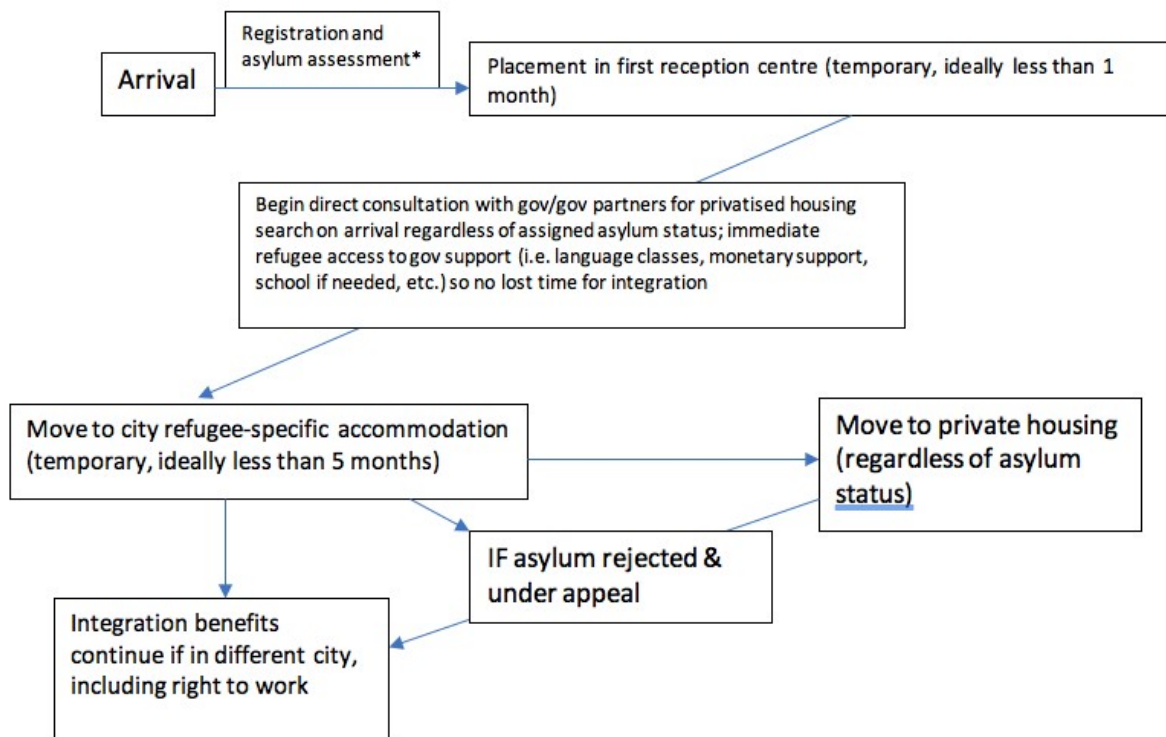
Arrival

Registration and asylum assessment*

Placement in first reception centre (temporary, ideally less than 1 month)

Begin direct consultation with gov/gov partners for privatised housing search on arrival regardless of assigned asylum status; immediate refugee access to gov support (i.e. language classes, monetary support, school if needed, etc.) so no lost time for integration

Move to city refugee-specific accommodation (temporary, ideally less than 5 months)

Move to private housing (regardless of asylum status)

IF asylum rejected & under appeal

Integration benefits continue if in different city, including right to work